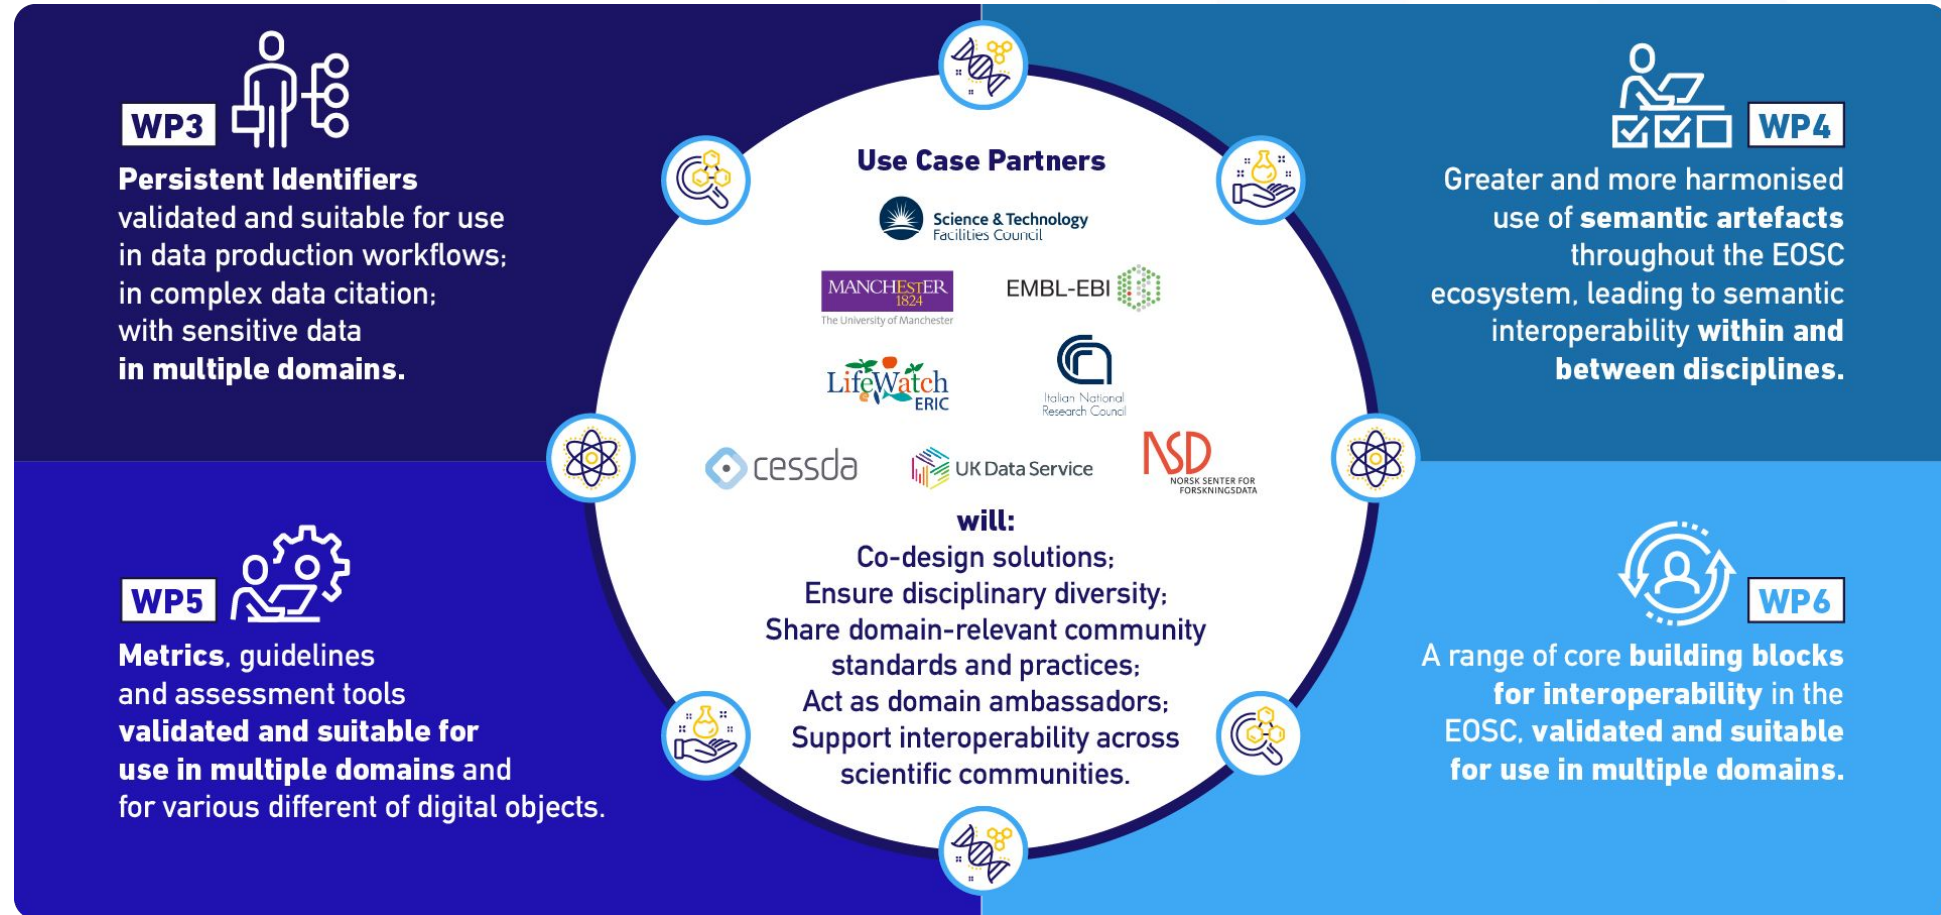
WP3

**Persistent Identifiers** validated and suitable for use in data production workflows; in complex data citation; with sensitive data **in multiple domains.**

WP4

Greater and more harmonised use of **semantic artefacts** throughout the EOSC ecosystem, leading to semantic interoperability **within and between disciplines.**

Use Case Partners

Science & Technology Facilities Council

MANCHESTER 1824 The University of Manchester

EMBL-EBI

LifeWatch ERIC

Italian National Research Council

cessda

UK Data Service

NSD NORSK SENTER FOR FORSKNINGSDATA

will:
Co-design solutions;
Ensure disciplinary diversity;
Share domain-relevant community standards and practices;
Act as domain ambassadors;
Support interoperability across scientific communities.

WP5

**Metrics**, guidelines and assessment tools **validated and suitable for use in multiple domains** and for various different of digital objects.

WP6

A range of core **building blocks for interoperability** in the EOSC, **validated and suitable for use in multiple domains.**